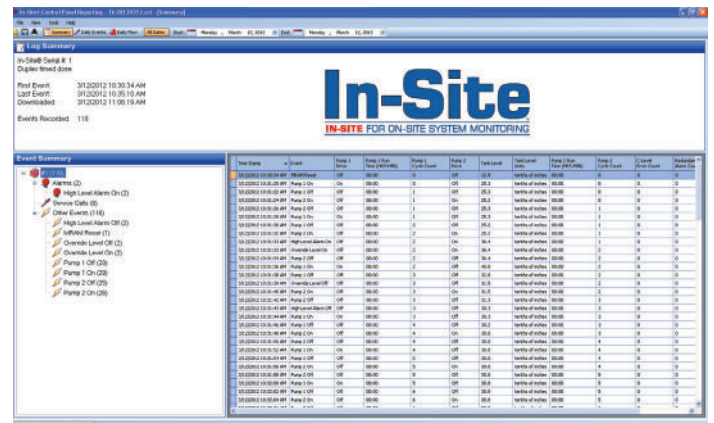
In-Site Control Panel Reporting - In-281 2012.csv - [Summary]

File View Tools Help

Summary Daily Events Daily Flow All Dates Start Monday , March 12, 2012 End Monday , March 12, 2012

Log Summary

In-Site® Serial # 1
Duplex timed dose

First Event: 3/12/2012 10:30:34 AM
Last Event: 3/12/2012 10:35:10 AM
Downloaded: 3/12/2012 11:06:19 AM

Events Recorded: 118

In-Site

IN-SITE FOR ON-SITE SYSTEM MONITORING

Event Summary

1 (118)
Alarms (2)
High Level Alarm On (2)
Service Calls (0)
Other Events (116)
High Level Alarm Off (2)
MRAN Reset (1)
Override Level Off (2)
Override Level On (2)
Pump 1 Off (28)
Pump 1 On (28)
Pump 2 Off (25)
Pump 2 On (26)

| Time Stamp | Event | Pump 1 Error | Pump 1 Run Time (HH:MM) | Pump 1 Cycle Count | Pump 2 Error | Tank Level | Tank Level Units | Pump 2 Run Time (HH:MM) | Pump 2 Cycle Count | C Level Error Count | Redundant Alarm Co |
|---|---|---|---|---|---|---|---|---|---|---|---|
| 3/12/2012 10:30:34 AM | MRAN Reset | Off | 00:00 | 0 | Off | 12.4 | tenths of inches | 00:00 | 0 | 0 | 0 |
| 3/12/2012 10:30:32 AM | Pump 1 On | On | 00:00 | 0 | Off | 28.3 | tenths of inches | 00:00 | 0 | 0 | 0 |
| 3/12/2012 10:30:34 AM | Pump 2 On | Off | 00:00 | 1 | On | 28.3 | tenths of inches | 00:00 | 0 | 0 | 0 |
| 3/12/2012 10:30:34 AM | Pump 2 Off | Off | 00:00 | 1 | Off | 28.3 | tenths of inches | 00:00 | 0 | 0 | 0 |
| 3/12/2012 10:30:36 AM | Pump 1 On | On | 00:00 | 1 | Off | 28.3 | tenths of inches | 00:00 | 1 | 0 | 0 |
| 3/12/2012 10:30:38 AM | Pump 1 Off | Off | 00:00 | 2 | Off | 28.3 | tenths of inches | 00:00 | 1 | 0 | 0 |
| 3/12/2012 10:30:40 AM | Pump 2 On | Off | 00:00 | 2 | On | 29.2 | tenths of inches | 00:00 | 1 | 0 | 0 |
| 3/12/2012 10:30:42 AM | High Level Alarm On | Off | 00:00 | 2 | On | 36.4 | tenths of inches | 00:00 | 1 | 0 | 0 |
| 3/12/2012 10:30:43 AM | Override Level On | Off | 00:00 | 2 | On | 36.4 | tenths of inches | 00:00 | 1 | 0 | 0 |
| 3/12/2012 10:30:44 AM | Pump 2 Off | Off | 00:00 | 2 | Off | 36.4 | tenths of inches | 00:00 | 2 | 0 | 0 |
| 3/12/2012 10:30:46 AM | Pump 1 On | On | 00:00 | 2 | Off | 40.0 | tenths of inches | 00:00 | 2 | 0 | 0 |
| 3/12/2012 10:30:48 AM | Pump 1 Off | Off | 00:00 | 3 | Off | 32.4 | tenths of inches | 00:00 | 2 | 0 | 0 |
| 3/12/2012 10:30:50 AM | Override Level Off | Off | 00:00 | 3 | Off | 31.5 | tenths of inches | 00:00 | 2 | 0 | 0 |
| 3/12/2012 10:30:50 AM | Pump 2 On | Off | 00:00 | 3 | On | 31.5 | tenths of inches | 00:00 | 2 | 0 | 0 |
| 3/12/2012 10:30:52 AM | Pump 2 Off | Off | 00:00 | 3 | Off | 31.5 | tenths of inches | 00:00 | 3 | 0 | 0 |
| 3/12/2012 10:30:52 AM | High Level Alarm Off | Off | 00:00 | 3 | Off | 31.5 | tenths of inches | 00:00 | 3 | 0 | 0 |
| 3/12/2012 10:30:54 AM | Pump 1 On | On | 00:00 | 3 | Off | 30.2 | tenths of inches | 00:00 | 3 | 0 | 0 |
| 3/12/2012 10:30:56 AM | Pump 1 Off | Off | 00:00 | 4 | Off | 30.2 | tenths of inches | 00:00 | 3 | 0 | 0 |
| 3/12/2012 10:30:58 AM | Pump 2 On | Off | 00:00 | 4 | On | 30.0 | tenths of inches | 00:00 | 3 | 0 | 0 |
| 3/12/2012 10:31:00 AM | Pump 2 Off | Off | 00:00 | 4 | Off | 30.0 | tenths of inches | 00:00 | 4 | 0 | 0 |
| 3/12/2012 10:31:02 AM | Pump 1 On | On | 00:00 | 4 | Off | 30.0 | tenths of inches | 00:00 | 4 | 0 | 0 |
| 3/12/2012 10:31:04 AM | Pump 1 Off | Off | 00:00 | 5 | Off | 30.0 | tenths of inches | 00:00 | 4 | 0 | 0 |
| 3/12/2012 10:31:06 AM | Pump 2 On | Off | 00:00 | 5 | On | 30.0 | tenths of inches | 00:00 | 4 | 0 | 0 |
| 3/12/2012 10:31:08 AM | Pump 2 Off | Off | 00:00 | 5 | Off | 30.0 | tenths of inches | 00:00 | 5 | 0 | 0 |
| 3/12/2012 10:31:10 AM | Pump 1 On | On | 00:00 | 5 | Off | 30.0 | tenths of inches | 00:00 | 5 | 0 | 0 |
| 3/12/2012 10:31:12 AM | Pump 1 Off | Off | 00:00 | 6 | Off | 30.0 | tenths of inches | 00:00 | 5 | 0 | 0 |
| 3/12/2012 10:31:14 AM | Pump 2 On | Off | 00:00 | 6 | On | 30.0 | tenths of inches | 00:00 | 5 | 0 | 0 |
| 3/12/2012 10:31:16 AM | Pump 2 Off | Off | 00:00 | 6 | Off | 30.0 | tenths of inches | 00:00 | 6 | 0 | 0 |